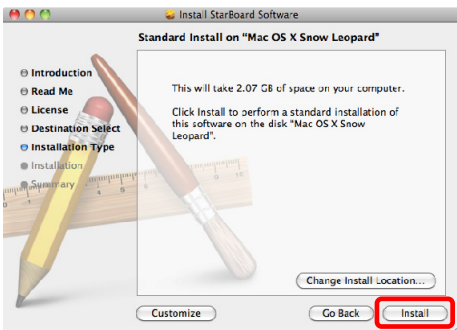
Install StarBoard Software

Standard Install on "Mac OS X Snow Leopard"

Introduction
Read Me
License
Destination Select
Installation Type
Installation
Summary

This will take 2.07 GB of space on your computer.

Click Install to perform a standard installation of this software on the disk "Mac OS X Snow Leopard".

Change Install Location...

Customize

Go Back

Install